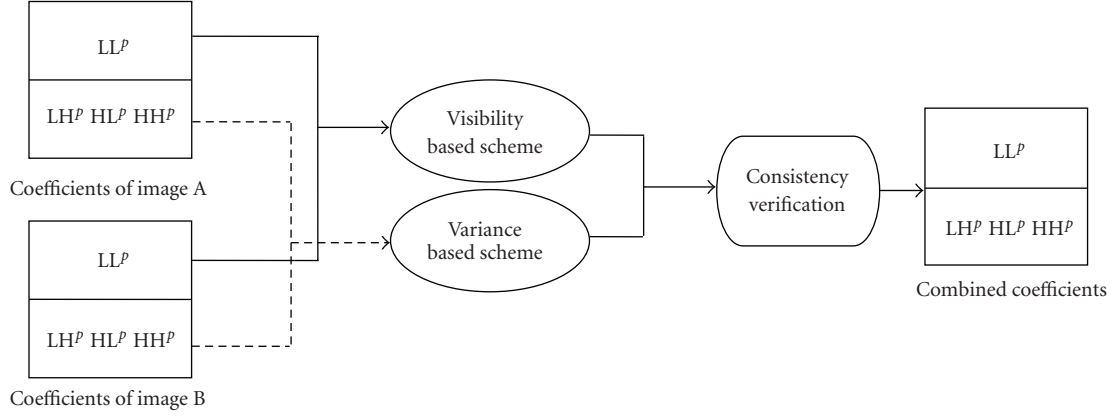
$LL^p$

$LH^p$ $HL^p$ $HH^p$

Coefficients of image A

$LL^p$

$LH^p$ $HL^p$ $HH^p$

Coefficients of image B

Visibility based scheme

Variance based scheme

Consistency verification

$LL^p$

$LH^p$ $HL^p$ $HH^p$

Combined coefficients